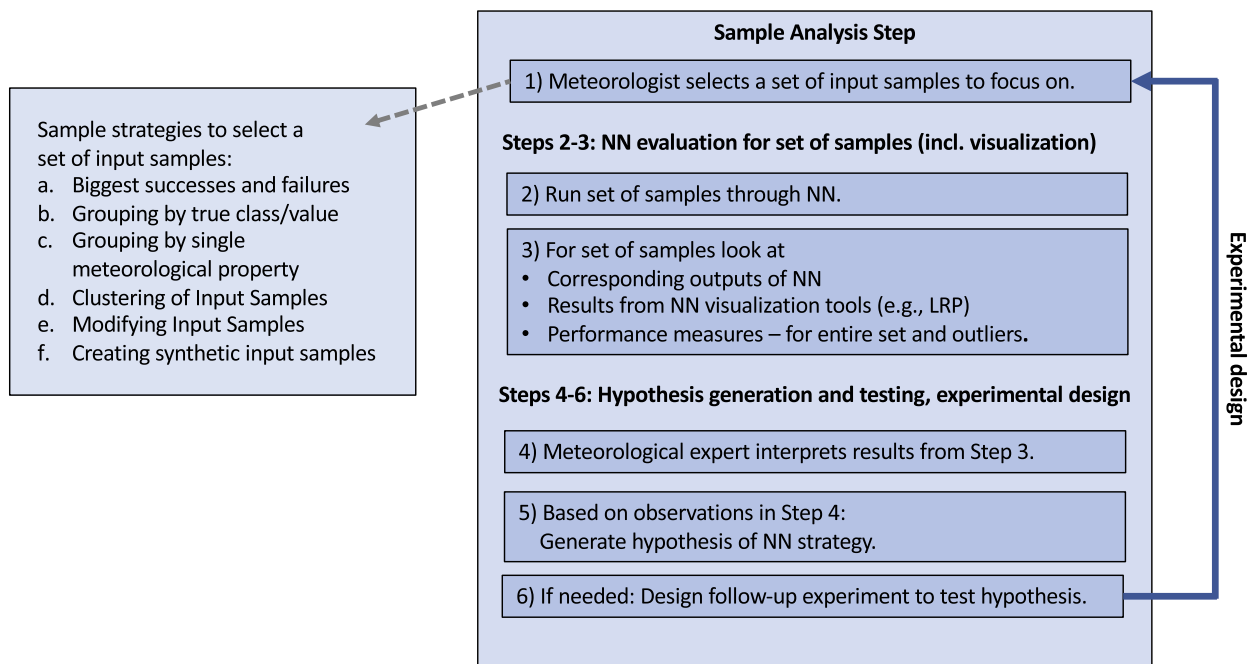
Sample Analysis Step

1) Meteorologist selects a set of input samples to focus on.

Sample strategies to select a set of input samples:
a. Biggest successes and failures
b. Grouping by true class/value
c. Grouping by single meteorological property
d. Clustering of Input Samples
e. Modifying Input Samples
f. Creating synthetic input samples

Steps 2-3: NN evaluation for set of samples (incl. visualization)

2) Run set of samples through NN.

3) For set of samples look at
• Corresponding outputs of NN
• Results from NN visualization tools (e.g., LRP)
• Performance measures – for entire set and outliers.

Steps 4-6: Hypothesis generation and testing, experimental design

4) Meteorological expert interprets results from Step 3.

5) Based on observations in Step 4:
Generate hypothesis of NN strategy.

6) If needed: Design follow-up experiment to test hypothesis.

Experimental design